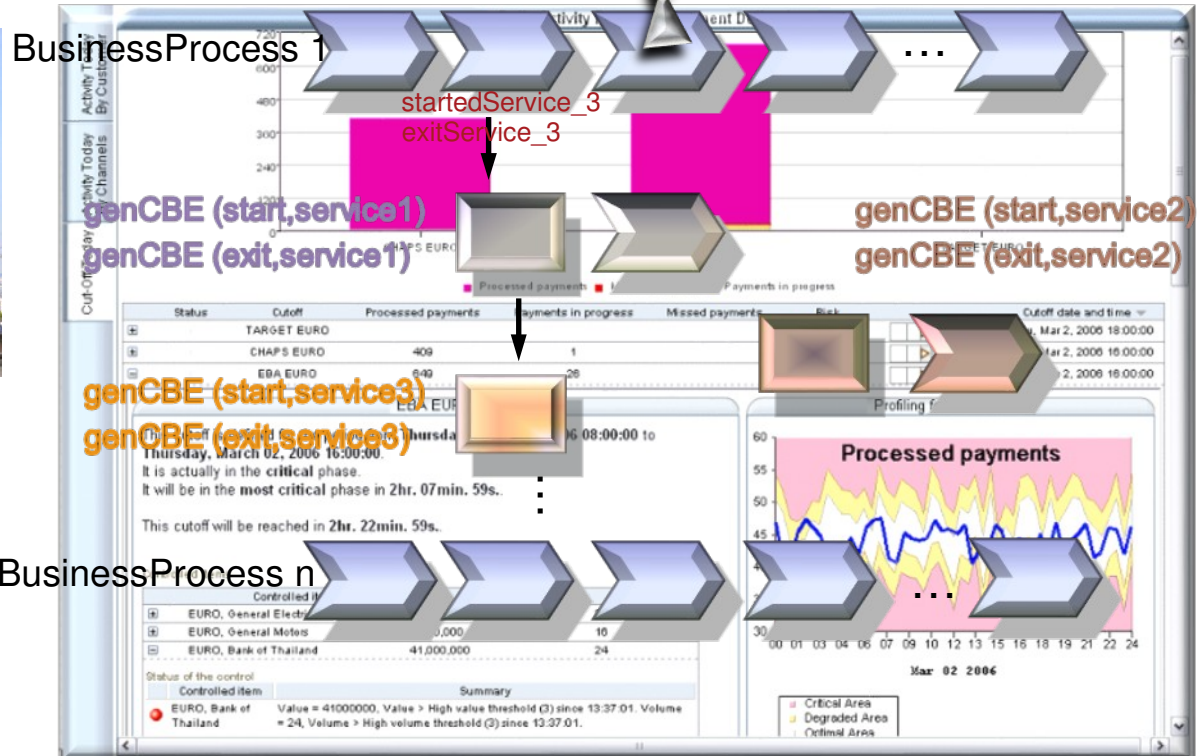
BusinessProcess 1

...

startedService_3
exitService_3

genCBE (start,service1)
genCBE (exit,service1)

genCBE (start,service2)
genCBE (exit,service2)

genCBE (start,service3)
genCBE (exit,service3)

BusinessProcess n

...

Activity Today By Customer
Activity Today By Channels
Cut-Off Today

720
600
480
360
240
120

CHAPS EURO
TARGET EURO

Processed payments
Payments in progress

| Status | Cutoff | Processed payments | Payments in progress | Missed payments | Risk | Cutoff date and time |
|---|---|---|---|---|---|---|
| ⊞ | TARGET EURO | | | | | Mar 2, 2006 18:00:00 |
| ⊞ | CHAPS EURO | 409 | 1 | | | Mar 2, 2006 18:00:00 |
| ⊟ | EBA EURO | 649 | 26 | | | 2, 2006 18:00:00 |

EBA EUR

Thursda 6 08:00:00 to
Thursday, March 02, 2006 16:00:00.
It is actually in the critical phase.
It will be in the most critical phase in 2hr. 07min. 59s..

This cutoff will be reached in 2hr. 22min. 59s..

Profiling

Processed payments

60
55
50
45
40
35
30

00 01 03 04 06 07 09 10 12 13 15 16 18 19 21 22 24

Mar 02 2006

Controlled it

| | | | |
|---|---|---|---|
| ⊞ | EURO, General Electri | | |
| ⊞ | EURO, General Motors | ,000 | 16 |
| ⊟ | EURO, Bank of Thailand | 41,000,000 | 24 |

Status of the control

| Controlled item | Summary |
|---|---|
| EURO, Bank of Thailand | Value = 41000000, Value > High value threshold (3) since 13:37:01. Volume = 24, Volume > High volume threshold (3) since 13:37:01. |

Critical Area
Degraded Area
Optimal Area